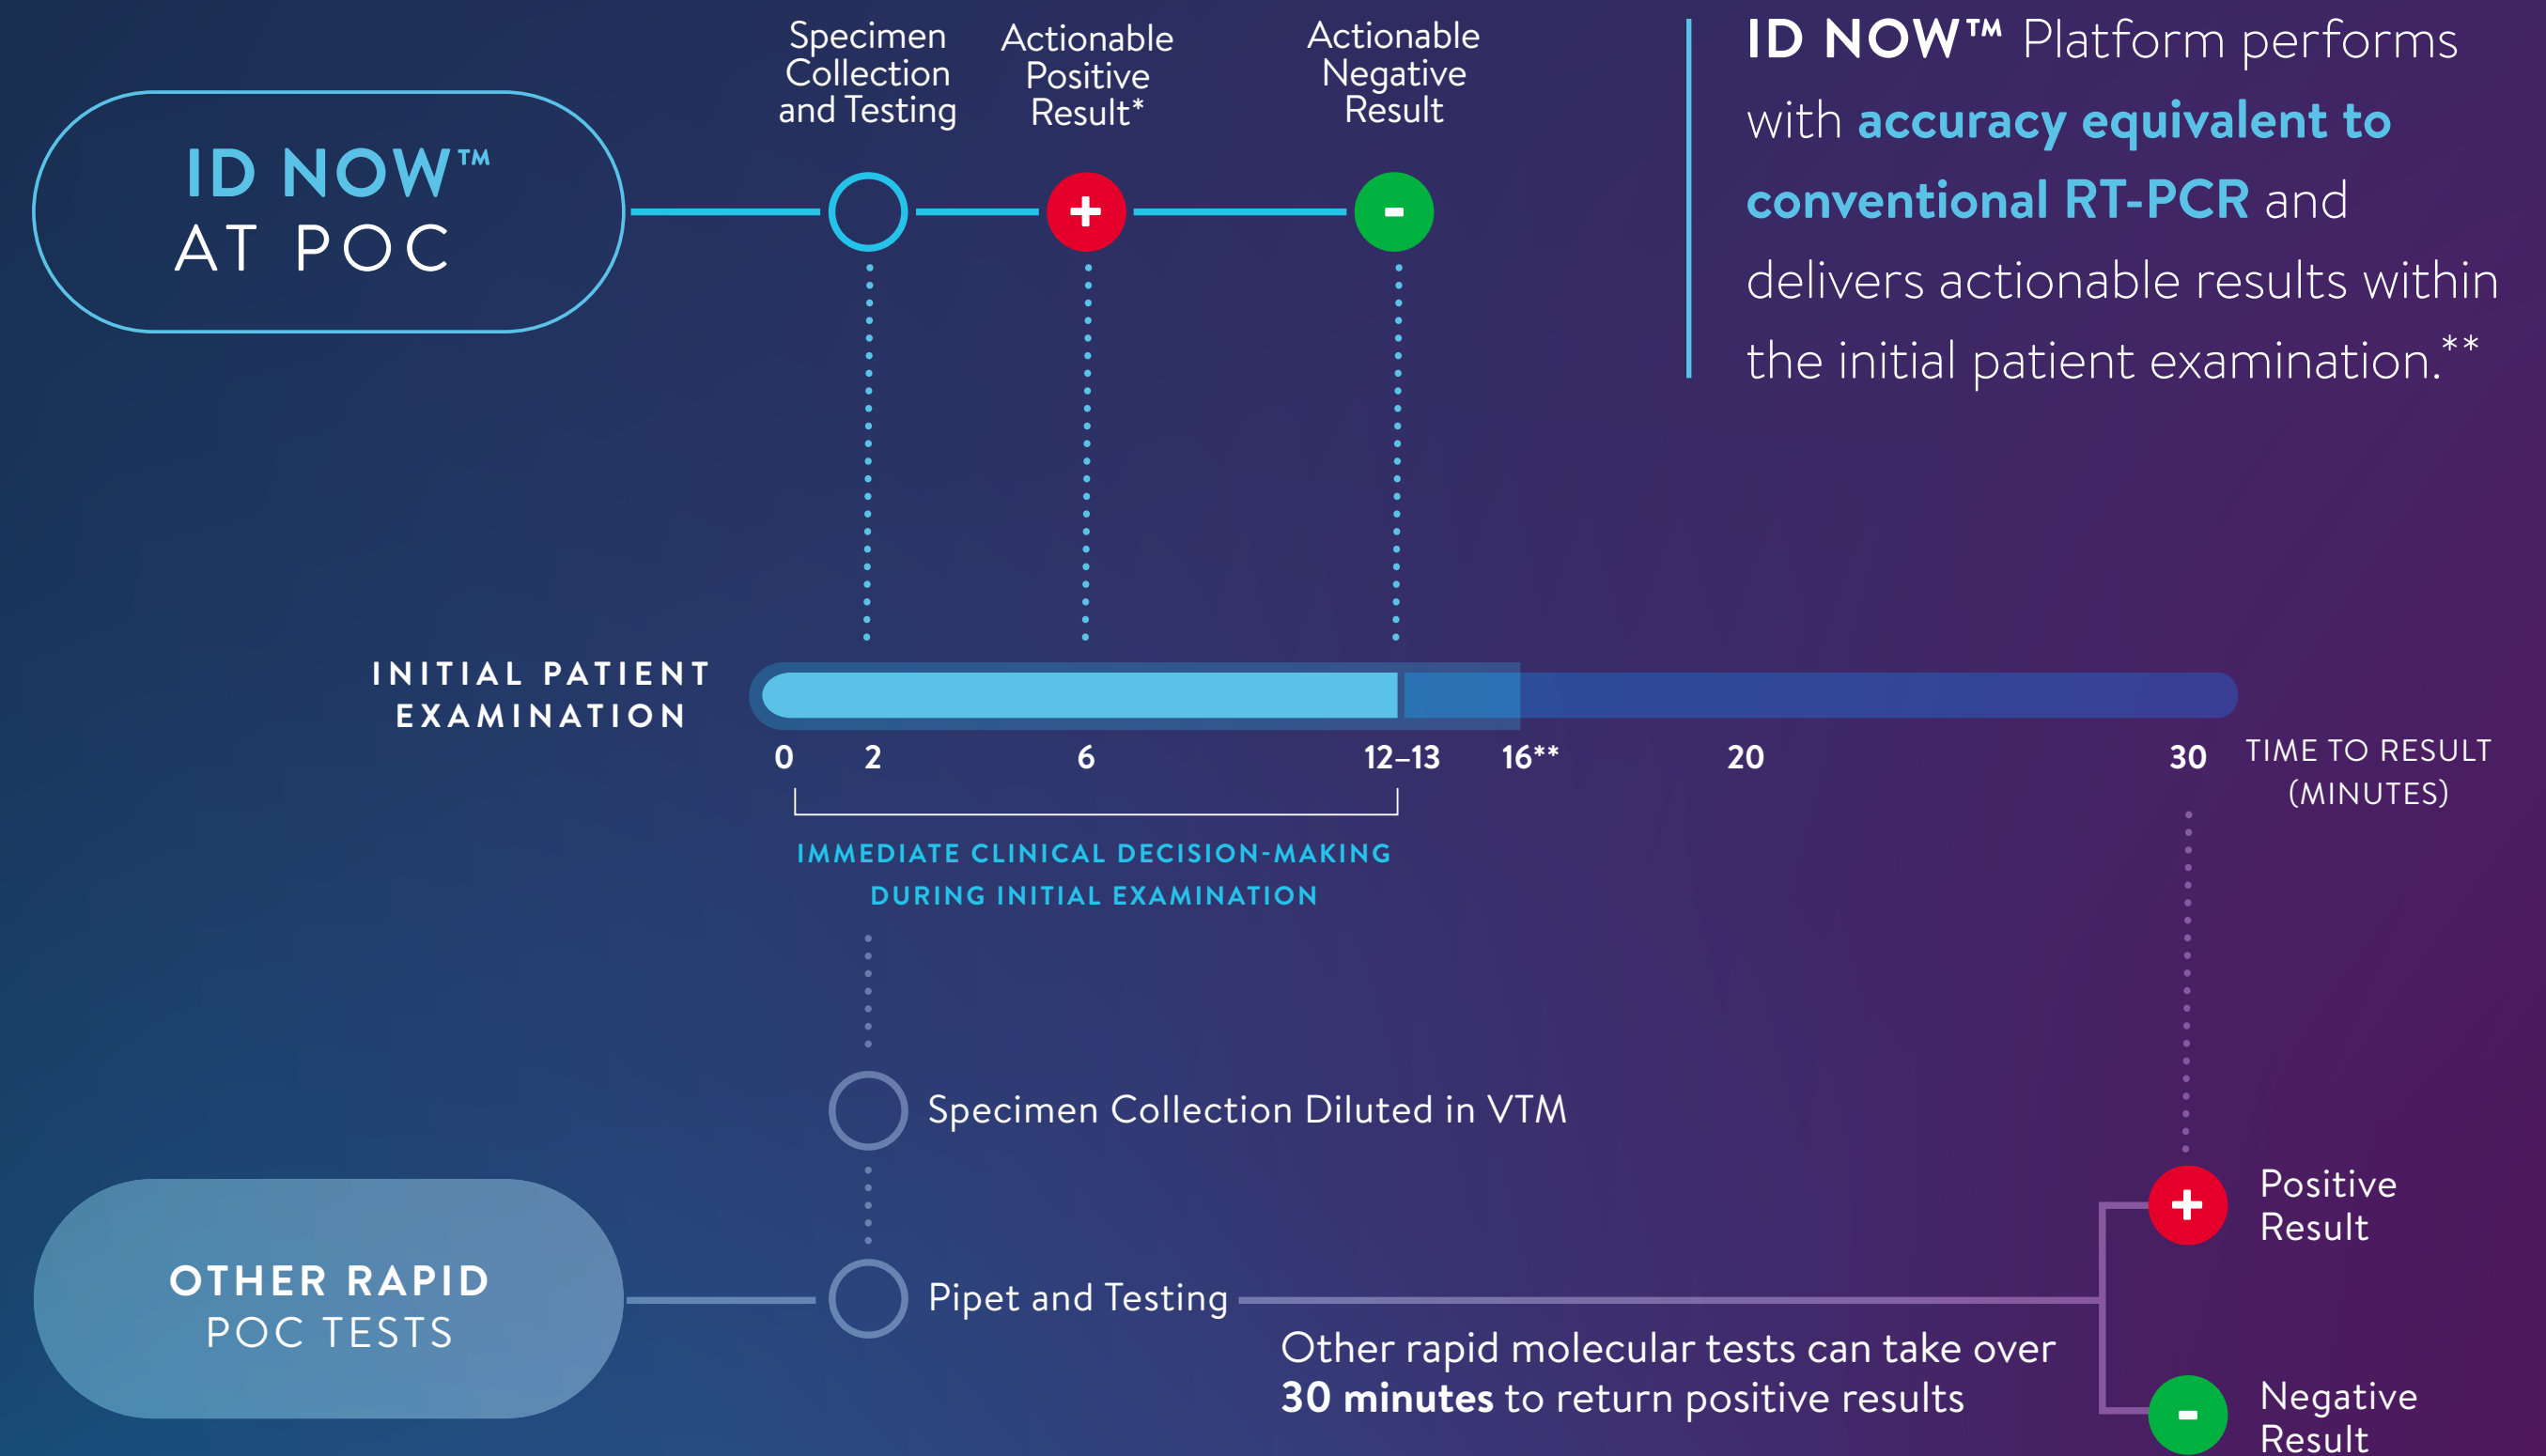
ID NOW™
AT POC

Specimen Collection and Testing

Actionable Positive Result*

Actionable Negative Result

+

-

ID NOW™ Platform performs with accuracy equivalent to conventional RT-PCR and delivers actionable results within the initial patient examination.**

INITIAL PATIENT EXAMINATION

0 2 6 12–13 16** 20 30

TIME TO RESULT (MINUTES)

IMMEDIATE CLINICAL DECISION-MAKING DURING INITIAL EXAMINATION

Specimen Collection Diluted in VTM

OTHER RAPID POC TESTS

Pipet and Testing

Other rapid molecular tests can take over **30 minutes** to return positive results

+

Positive Result

-

Negative Result